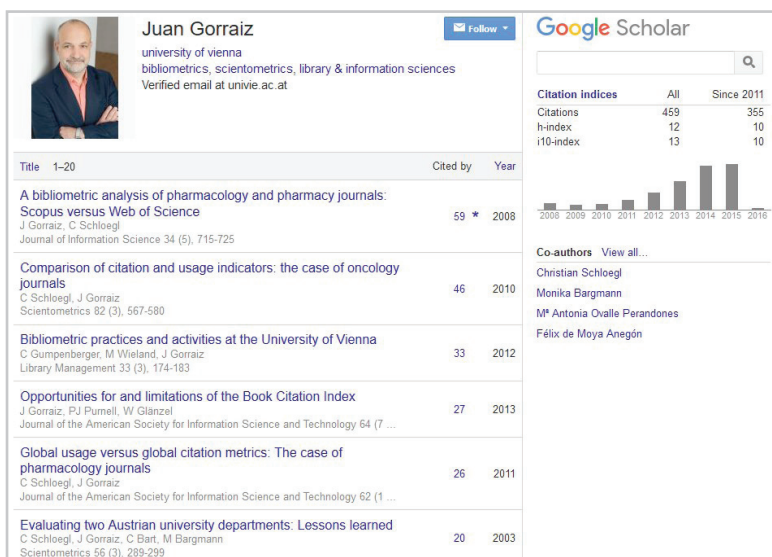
Juan Gorraiz
university of vienna
bibliometrics, scientometrics, library & information sciences
Verified email at univie.ac.at

Follow

Google Scholar

| Citation indices | All | Since 2011 |
|---|---|---|
| Citations | 459 | 355 |
| h-index | 12 | 10 |
| i10-index | 13 | 10 |

2008 2009 2010 2011 2012 2013 2014 2015 2016

Co-authors View all...
Christian Schloegl
Monika Bargmann
Mª Antonia Ovalle Perandones
Félix de Moya Anegón

| Title 1–20 | Cited by | Year |
|---|---|---|
| A bibliometric analysis of pharmacology and pharmacy journals: Scopus versus Web of Science<br>J Gorraiz, C Schloegl<br>Journal of Information Science 34 (5), 715-725 | 59 * | 2008 |
| Comparison of citation and usage indicators: the case of oncology journals<br>C Schloegl, J Gorraiz<br>Scientometrics 82 (3), 567-580 | 46 | 2010 |
| Bibliometric practices and activities at the University of Vienna<br>C Gumpenberger, M Wieland, J Gorraiz<br>Library Management 33 (3), 174-183 | 33 | 2012 |
| Opportunities for and limitations of the Book Citation Index<br>J Gorraiz, PJ Purnell, W Glänzel<br>Journal of the American Society for Information Science and Technology 64 (7 ... | 27 | 2013 |
| Global usage versus global citation metrics: The case of pharmacology journals<br>C Schloegl, J Gorraiz<br>Journal of the American Society for Information Science and Technology 62 (1 ... | 26 | 2011 |
| Evaluating two Austrian university departments: Lessons learned<br>C Schloegl, J Gorraiz, C Bart, M Bargmann<br>Scientometrics 56 (3), 289-299 | 20 | 2003 |